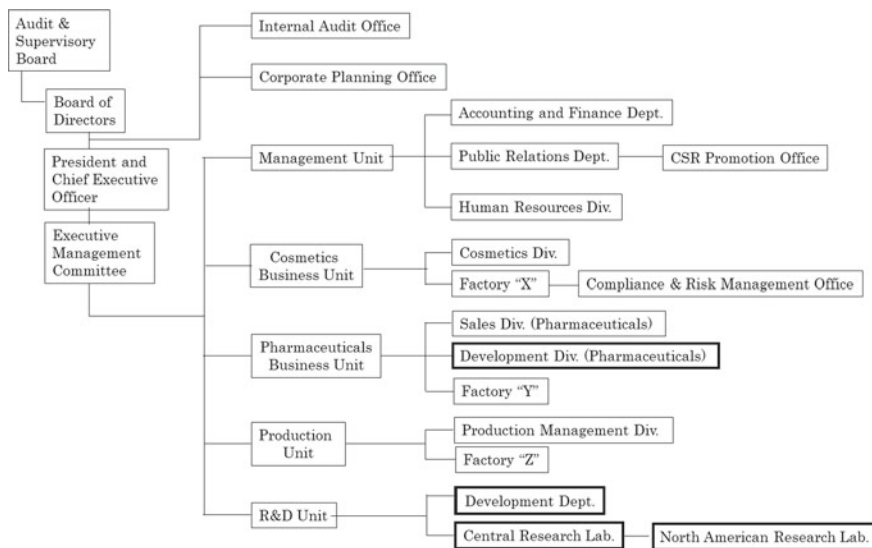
Audit & Supervisory Board

Board of Directors

President and Chief Executive Officer

Executive Management Committee

Internal Audit Office

Corporate Planning Office

Management Unit

Accounting and Finance Dept.

Public Relations Dept.

CSR Promotion Office

Human Resources Div.

Cosmetics Business Unit

Cosmetics Div.

Factory "X"

Compliance & Risk Management Office

Pharmaceuticals Business Unit

Sales Div. (Pharmaceuticals)

Development Div. (Pharmaceuticals)

Factory "Y"

Production Unit

Production Management Div.

Factory "Z"

R&D Unit

Development Dept.

Central Research Lab.

North American Research Lab.